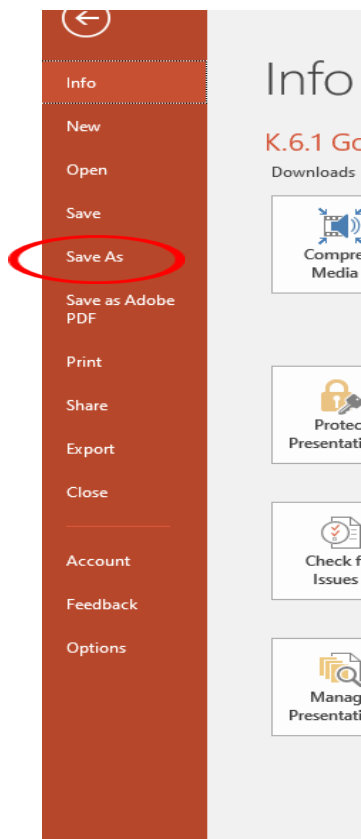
Info

New

Open

Save

Save As

Save as Adobe PDF

Print

Share

Export

Close

Account

Feedback

Options

Info

K.6.1 Go

Downloads

Compre Media

Protec Presentati

Check f Issues

Manag Presentati